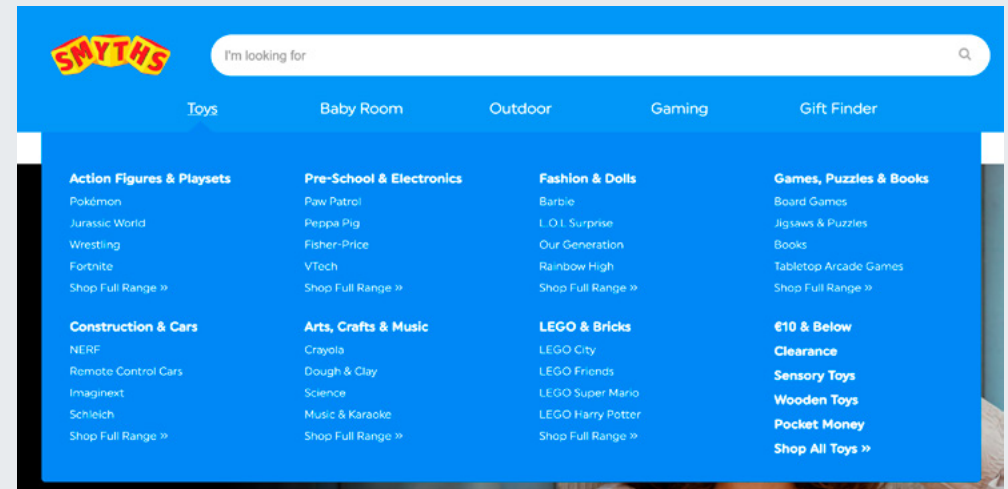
SMYTHS

I'm looking for

Toys Baby Room Outdoor Gaming Gift Finder

Action Figures & Playsets
Pokémon
Jurassic World
Wrestling
Fortnite
Shop Full Range »

Pre-School & Electronics
Paw Patrol
Peppa Pig
Fisher-Price
VTech
Shop Full Range »

Fashion & Dolls
Barbie
L.O.L Surprise
Our Generation
Rainbow High
Shop Full Range »

Games, Puzzles & Books
Board Games
Jigsaws & Puzzles
Books
Tabletop Arcade Games
Shop Full Range »

Construction & Cars
NERF
Remote Control Cars
Imaginext
Schleich
Shop Full Range »

Arts, Crafts & Music
Crayola
Dough & Clay
Science
Music & Karaoke
Shop Full Range »

LEGO & Bricks
LEGO City
LEGO Friends
LEGO Super Mario
LEGO Harry Potter
Shop Full Range »

€10 & Below
Clearance
Sensory Toys
Wooden Toys
Pocket Money
Shop All Toys »